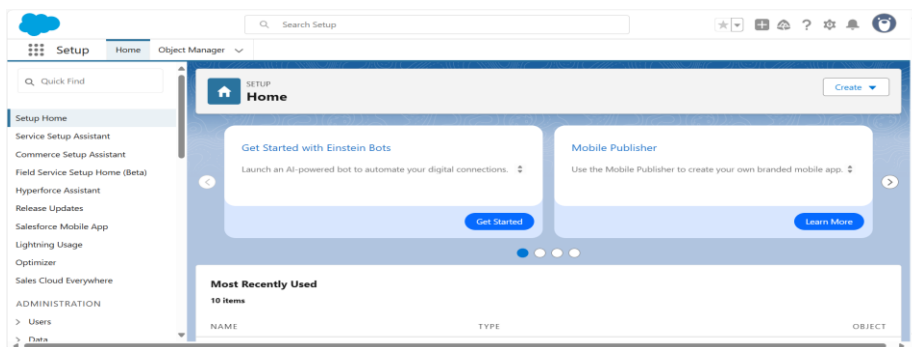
Search Setup

Setup Home Object Manager

Quick Find

Setup Home
Service Setup Assistant
Commerce Setup Assistant
Field Service Setup Home (Beta)
Hyperforce Assistant
Release Updates
Salesforce Mobile App
Lightning Usage
Optimizer
Sales Cloud Everywhere

ADMINISTRATION
Users
Data

SETUP
Home

Create

Get Started with Einstein Bots

Launch an AI-powered bot to automate your digital connections.

Get Started

Mobile Publisher

Use the Mobile Publisher to create your own branded mobile app.

Learn More

Most Recently Used
10 items

| NAME | TYPE | OBJECT |
|---|---|---|